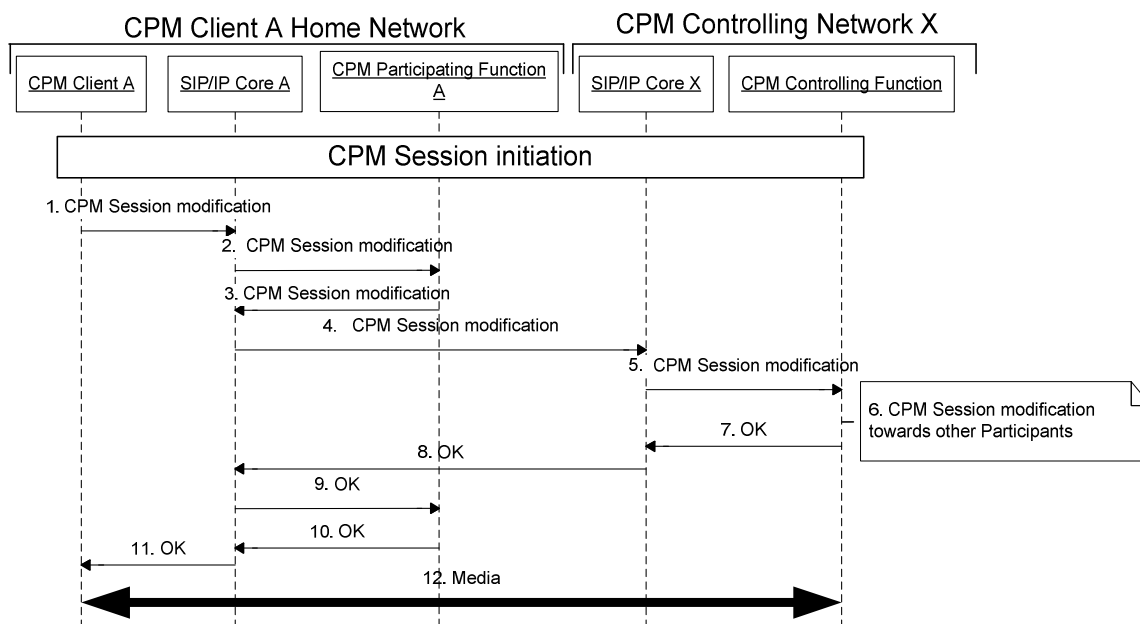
CPM Client A Home Network

CPM Controlling Network X

CPM Client A

SIP/IP Core A

CPM Participating Function A

SIP/IP Core X

CPM Controlling Function

CPM Session initiation

1. CPM Session modification

2. CPM Session modification

3. CPM Session modification

4. CPM Session modification

5. CPM Session modification

6. CPM Session modification towards other Participants

7. OK

8. OK

9. OK

10. OK

11. OK

12. Media